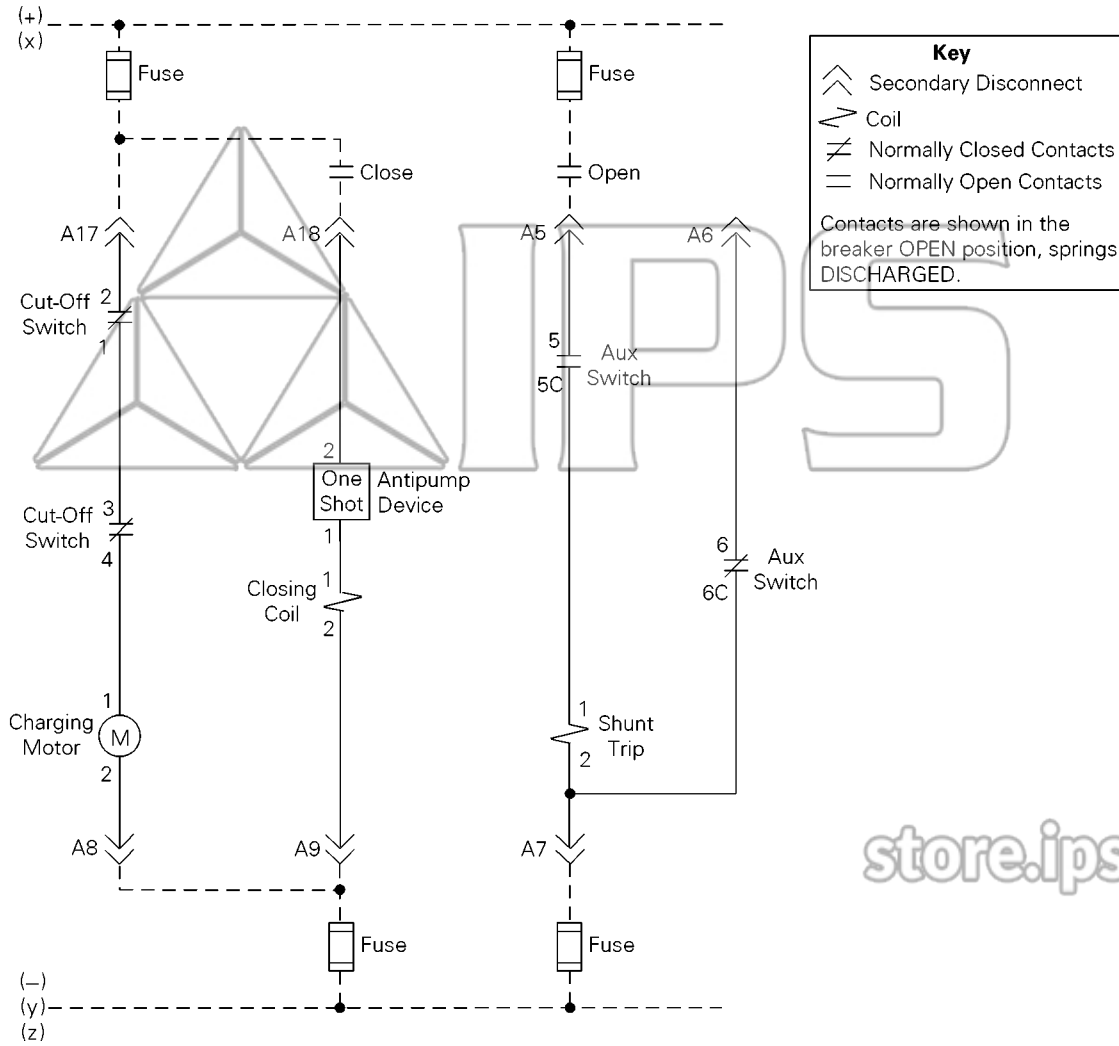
(+)
(x)

Fuse

Fuse

Key
Secondary Disconnect
Coil
Normally Closed Contacts
Normally Open Contacts

Contacts are shown in the breaker OPEN position, springs DISCHARGED.

Close

Open

A17

A18

A5

A6

Cut-Off Switch
2
1

5
5C
Aux Switch

2
One Shot
Antipump Device
1

Cut-Off Switch
3
4

6
6C
Aux Switch

Closing Coil
1
2

1
Charging Motor
M
2

1
Shunt Trip
2

A8

A9

A7

store.ips

Fuse

Fuse

(–)
(y)
(z)